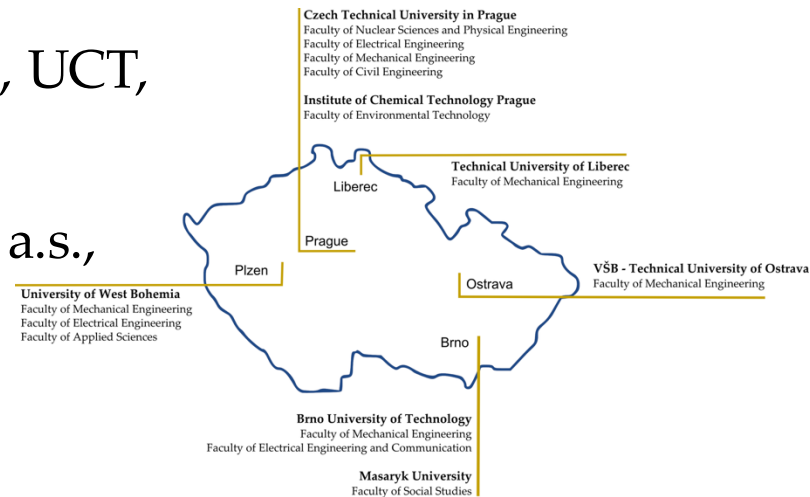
, UCT,

a.s.,

Czech Technical University in Prague
Faculty of Nuclear Sciences and Physical Engineering
Faculty of Electrical Engineering
Faculty of Mechanical Engineering
Faculty of Civil Engineering

Institute of Chemical Technology Prague
Faculty of Environmental Technology

Technical University of Liberec
Faculty of Mechanical Engineering

Liberec

Prague

Plzen

VŠB - Technical University of Ostrava
Faculty of Mechanical Engineering

Ostrava

University of West Bohemia
Faculty of Mechanical Engineering
Faculty of Electrical Engineering
Faculty of Applied Sciences

Brno

Brno University of Technology
Faculty of Mechanical Engineering
Faculty of Electrical Engineering and Communication

Masaryk University
Faculty of Social Studies